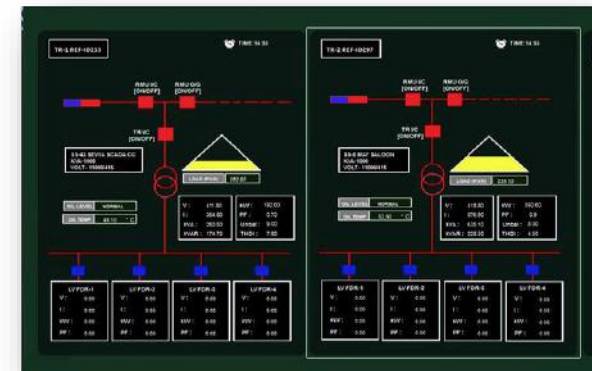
TR-1:REF-10233

TIME: 14:53

RMU I/C [ON/OFF]

RMU O/G [ON/OFF]

TR I/C [ON/OFF]

SS-01 SEVIYA SCADA-CC
KVA-1000
VOLT- 11000/415

LOAD (KVA) 263.53

OIL LEVEL NORMAL

OIL TEMP 45.10 °C

| V : | 211.30 | KW : | 192.60 |
|---|---|---|---|
| I : | 394.50 | PF : | 0.70 |
| KVA : | 263.53 | Umbal : | 9.00 |
| KVAR : | 174.70 | THDI : | 7.60 |

LV FDR-1
V : 0.00
I : 0.00
KW : 0.00
PF : 0.00

LV FDR-2
V : 0.00
I : 0.00
KW : 0.00
PF : 0.00

LV FDR-3
V : 0.00
I : 0.00
KW : 0.00
PF : 0.00

LV FDR-4
V : 0.00
I : 0.00
KW : 0.00
PF : 0.00

TR-2:REF-10297

TIME: 14:53

RMU I/C [ON/OFF]

RMU O/G [ON/OFF]

TR I/C [ON/OFF]

SS-8 MAY SALOON
KVA-1000
VOLT- 11000/415

LOAD (KVA) 535.10

OIL LEVEL NORMAL

OIL TEMP 50.90 °C

| V : | 218.80 | KW : | 390.60 |
|---|---|---|---|
| I : | 876.60 | PF : | 0.9 |
| KVA : | 535.10 | Umbal : | 3.00 |
| KVAR : | 228.30 | THDI : | 4.00 |

LV FDR-1
V : 0.00
I : 0.00
KW : 0.00
PF : 0.00

LV FDR-2
V : 0.00
I : 0.00
KW : 0.00
PF : 0.00

LV FDR-3
V : 0.00
I : 0.00
KW : 0.00
PF : 0.00

LV FDR-4
V : 0.00
I : 0.00
KW : 0.00
PF : 0.00